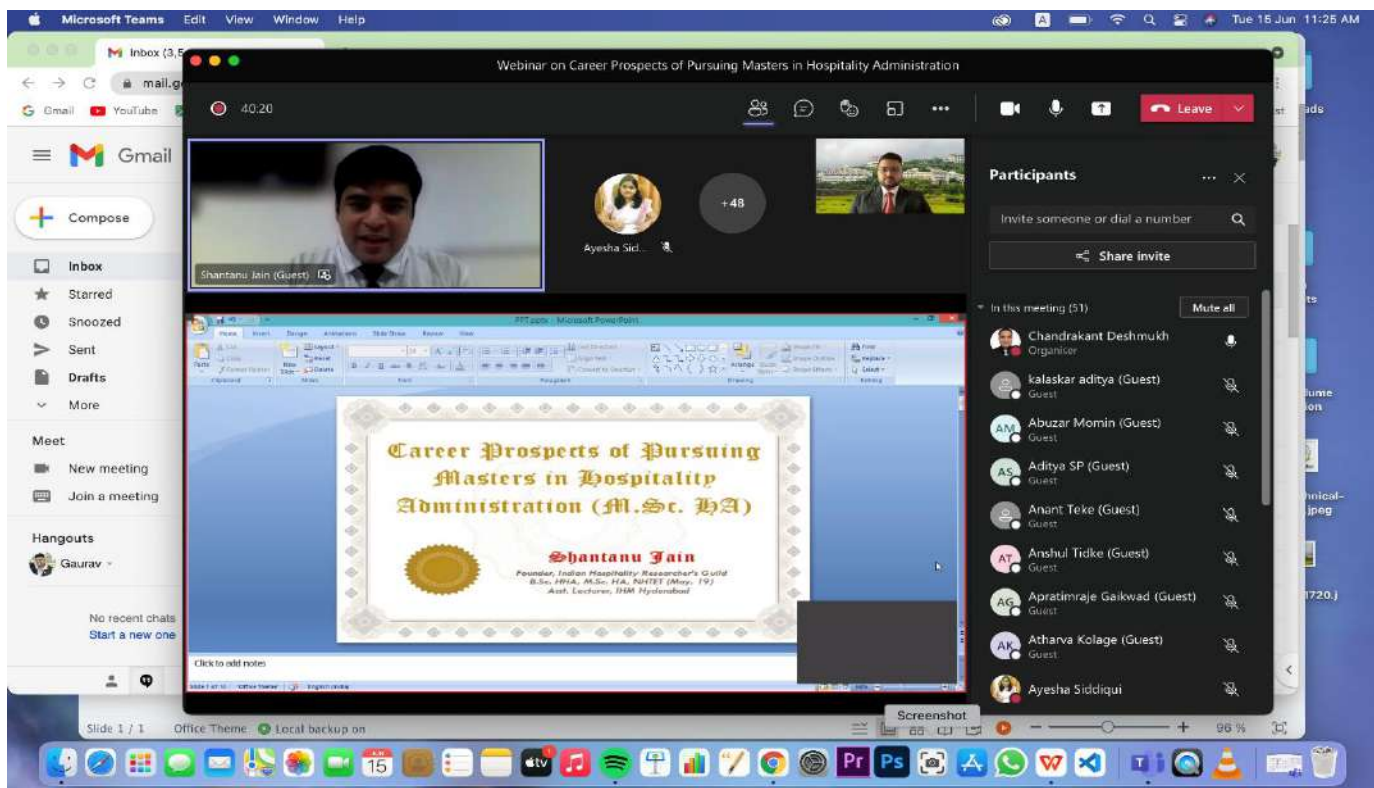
Microsoft Teams Edit View Window Help

Tue 15 Jun 11:25 AM

Inbox (3,5

mail.g

Gmail YouTube

Gmail

Compose

Inbox

Starred

Snoozed

Sent

Drafts

More

Meet

New meeting

Join a meeting

Hangouts

Gaurav

No recent chats

Start a new one

Webinar on Career Prospects of Pursuing Masters in Hospitality Administration

40:20

Leave

Shantanu Jain (Guest)

Ayesha Sid...

+48

PPT.pptx - Microsoft PowerPoint

Career Prospects of Pursuing Masters in Hospitality Administration (M.Sc. HA)

Shantanu Jain

Founder, Indian Hospitality Researcher's Guild

B.Sc. HHA, M.Sc. HA, NHTET (May, 19)

Asst. Lecturer, IHM Hyderabad

Click to add notes

Participants

Invite someone or dial a number

Share invite

In this meeting (51)

Mute all

Chandrakant Deshmukh

Organiser

kalaskar aditya (Guest)

Guest

Abuzar Momin (Guest)

Guest

Aditya SP (Guest)

Guest

Anant Teke (Guest)

Guest

Anshul Tidke (Guest)

Guest

Apratimraje Gaikwad (Guest)

Guest

Atharva Kolage (Guest)

Guest

Ayesha Siddiqui

Slide 1 / 1

Office Theme

Local backup on

Screenshot

96 %

ads

ts

lume

ion

hnical-

jpeg

1720.)

15